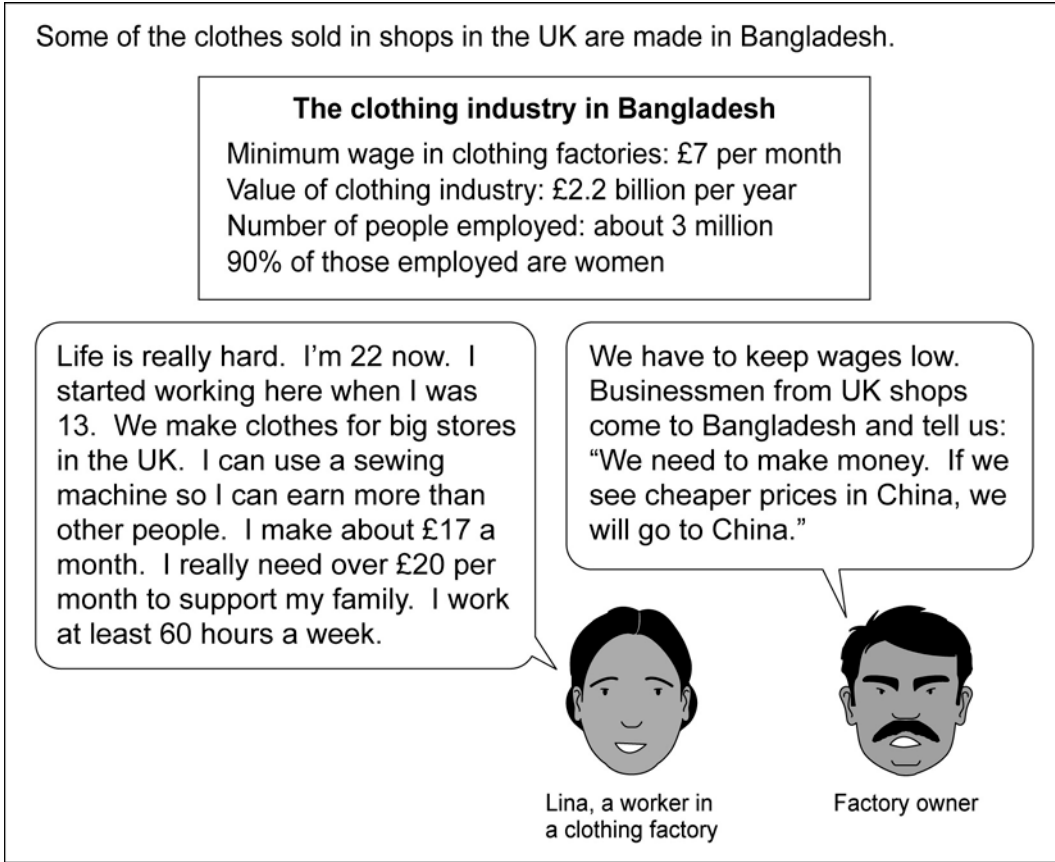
Some of the clothes sold in shops in the UK are made in Bangladesh.

**The clothing industry in Bangladesh**
Minimum wage in clothing factories: £7 per month
Value of clothing industry: £2.2 billion per year
Number of people employed: about 3 million
90% of those employed are women

Life is really hard. I'm 22 now. I started working here when I was 13. We make clothes for big stores in the UK. I can use a sewing machine so I can earn more than other people. I make about £17 a month. I really need over £20 per month to support my family. I work at least 60 hours a week.

We have to keep wages low. Businessmen from UK shops come to Bangladesh and tell us: "We need to make money. If we see cheaper prices in China, we will go to China."

Lina, a worker in a clothing factory

Factory owner